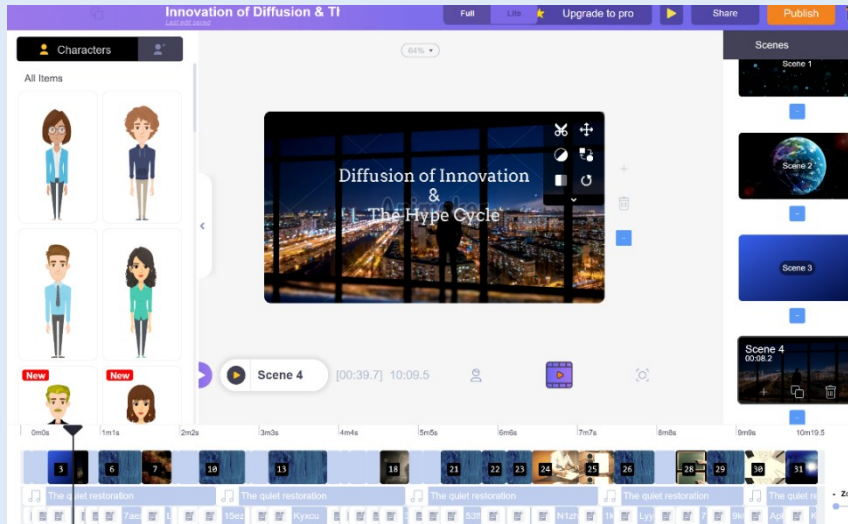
Innovation of Diffusion & Th
Last edit saved

Full
Lite
Upgrade to pro
Share
Publish

Characters
All Items
New
New

64%

Diffusion of Innovation
&
The Hype Cycle

Scene 4
[00:39.7] 10:09.5

Scenes
Scene 1
Scene 2
Scene 3
Scene 4
00:08.2

0m0s
1m1s
2m2s
3m3s
4m4s
5m5s
6m6s
7m7s
8m8s
9m9s
10m10.5

3 6 7 10 13 18 21 22 23 24 25 26 28 29 30 31

The quiet restoration
The quiet restoration
The quiet restoration
The quiet restoration
The quiet re

7ae
15ez
Kyxcu
538
N1zh
1k
Lyy
7
Api